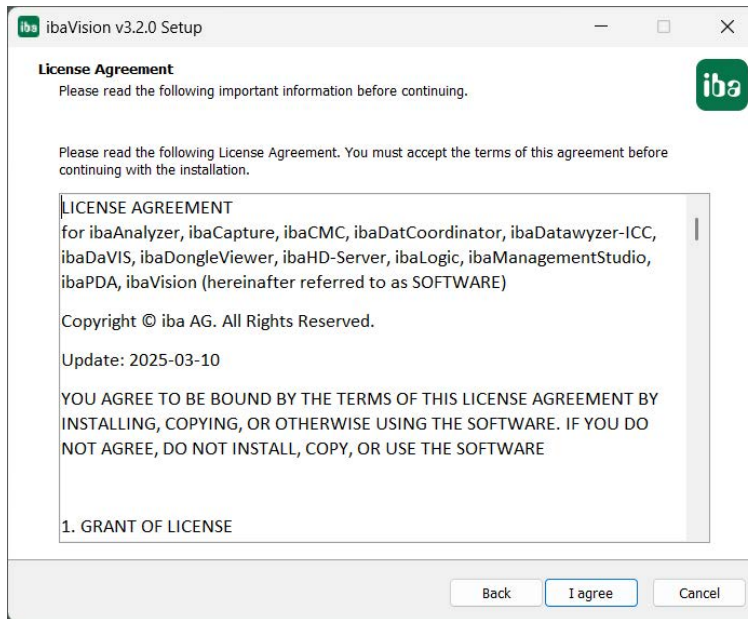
iba ibaVision v3.2.0 Setup

License Agreement
Please read the following important information before continuing.

iba

Please read the following License Agreement. You must accept the terms of this agreement before continuing with the installation.

LICENSE AGREEMENT
for ibaAnalyzer, ibaCapture, ibaCMC, ibaDatCoordinator, ibaDatawyzer-ICC, ibaDaVIS, ibaDongleViewer, ibaHD-Server, ibaLogic, ibaManagementStudio, ibaPDA, ibaVision (hereinafter referred to as SOFTWARE)

Copyright © iba AG. All Rights Reserved.

Update: 2025-03-10

YOU AGREE TO BE BOUND BY THE TERMS OF THIS LICENSE AGREEMENT BY INSTALLING, COPYING, OR OTHERWISE USING THE SOFTWARE. IF YOU DO NOT AGREE, DO NOT INSTALL, COPY, OR USE THE SOFTWARE

1. GRANT OF LICENSE

Back I agree Cancel